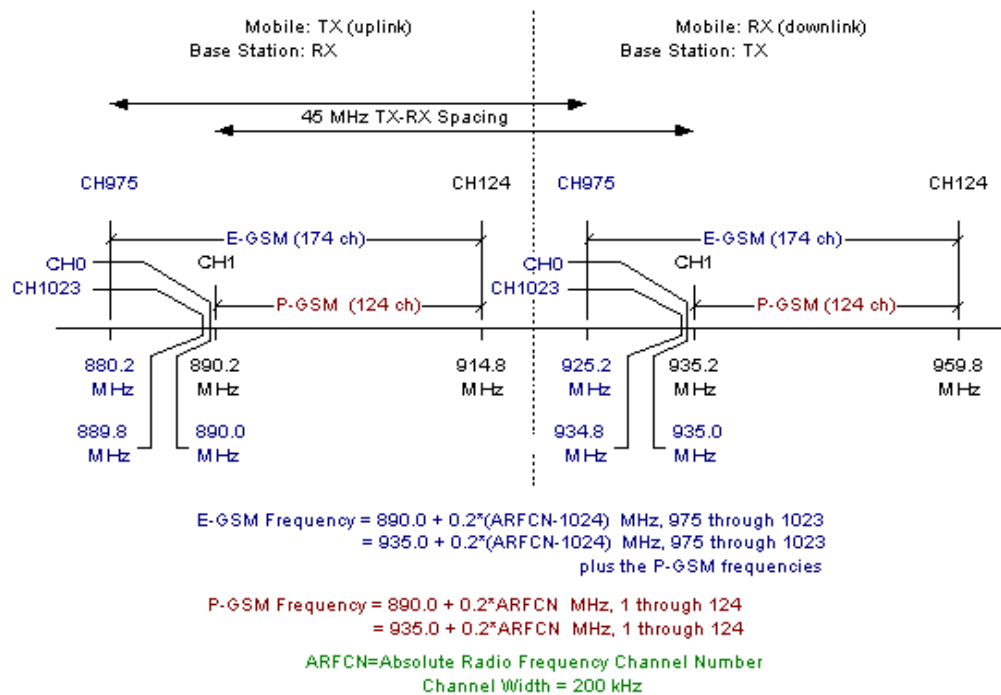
Mobile: TX (uplink)
Base Station: RX

Mobile: RX (downlink)
Base Station: TX

45 MHz TX-RX Spacing

CH975

CH124

E-GSM (174 ch)

CH0

CH1

CH1023

P-GSM (124 ch)

880.2 MHz

890.2 MHz

914.8 MHz

889.8 MHz

890.0 MHz

CH975

CH124

E-GSM (174 ch)

CH0

CH1

CH1023

P-GSM (124 ch)

925.2 MHz

935.2 MHz

959.8 MHz

934.8 MHz

935.0 MHz

E-GSM Frequency = 890.0 + 0.2*(ARFCN-1024) MHz, 975 through 1023
= 935.0 + 0.2*(ARFCN-1024) MHz, 975 through 1023
plus the P-GSM frequencies

P-GSM Frequency = 890.0 + 0.2*ARFCN MHz, 1 through 124
= 935.0 + 0.2*ARFCN MHz, 1 through 124

ARFCN=Absolute Radio Frequency Channel Number
Channel Width = 200 kHz